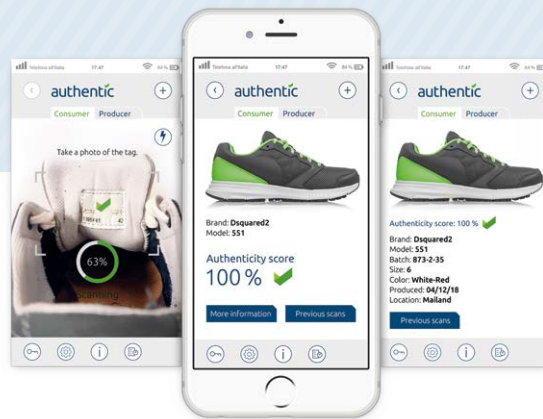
Telefonica all Telefonica 17:47 84 %

authentic

Consumer Producer

Take a photo of the tag.

63%

Scanning

Telefonica all Telefonica 17:47 84 %

authentic

Consumer Producer

Brand: Dsquared2
Model: 551

Authenticity score
100 %

More information

Previous scans

Telefonica all Telefonica 17:47 84 %

authentic

Consumer Producer

Authenticity score: 100 %

Brand: Dsquared2
Model: 551
Batch: 873-2-35
Size: 6
Color: White-Red
Produced: 04/12/18
Location: Mailand

Previous scans